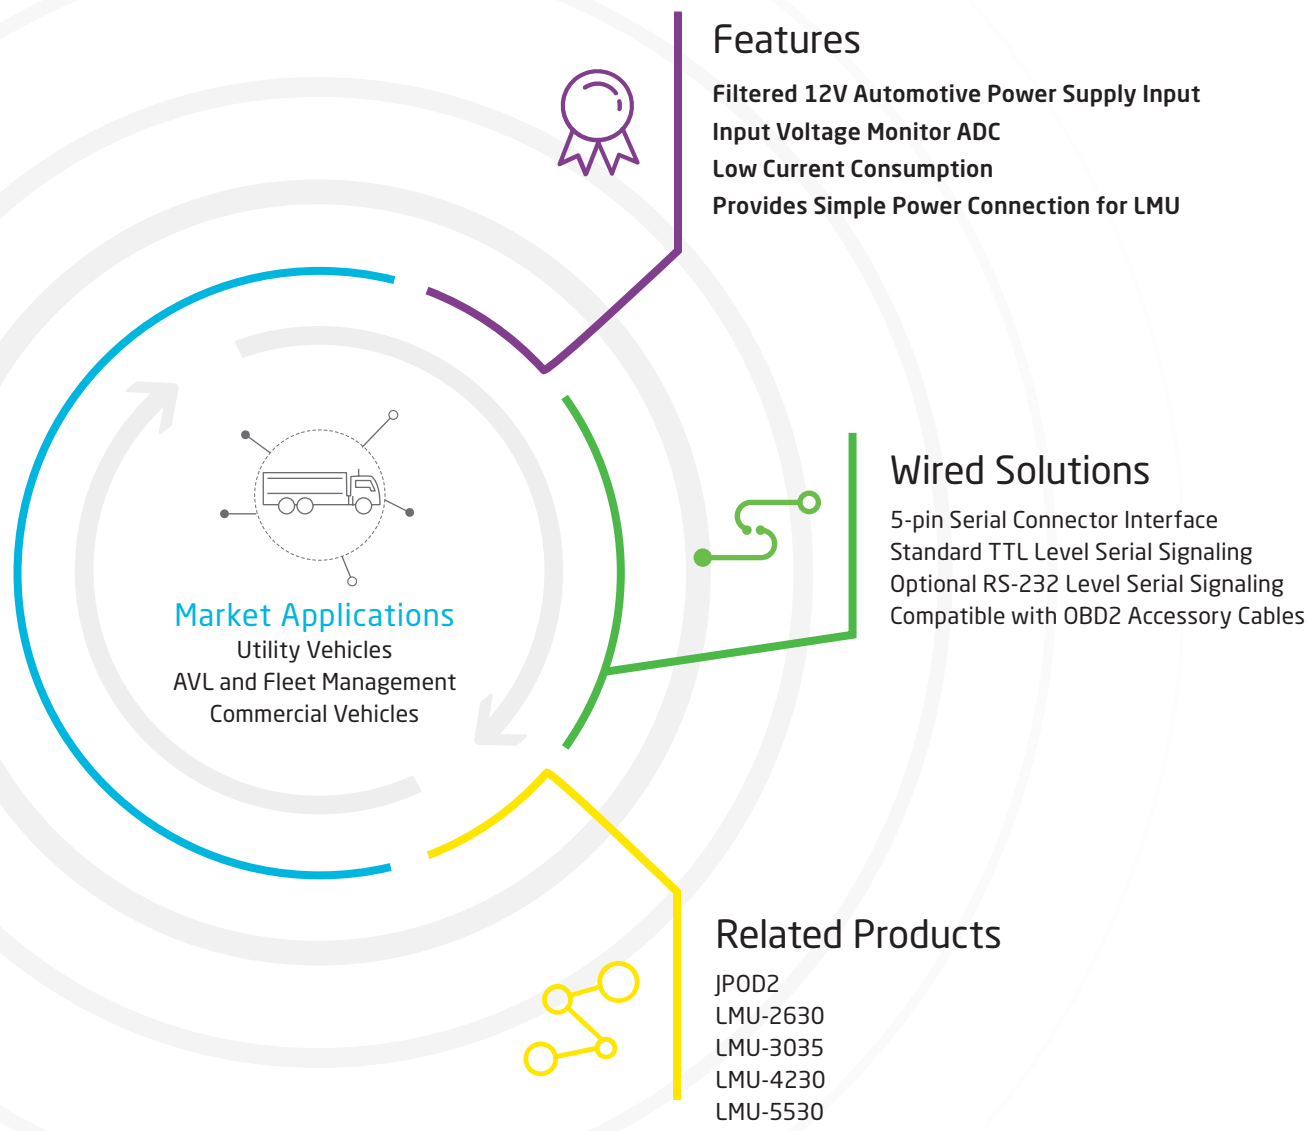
Features

Filtered 12V Automotive Power Supply Input
Input Voltage Monitor ADC
Low Current Consumption
Provides Simple Power Connection for LMU

Wired Solutions

5-pin Serial Connector Interface
Standard TTL Level Serial Signaling
Optional RS-232 Level Serial Signaling
Compatible with OBD2 Accessory Cables

Market Applications
Utility Vehicles
AVL and Fleet Management
Commercial Vehicles

Related Products

JPOD2
LMU-2630
LMU-3035
LMU-4230
LMU-5530